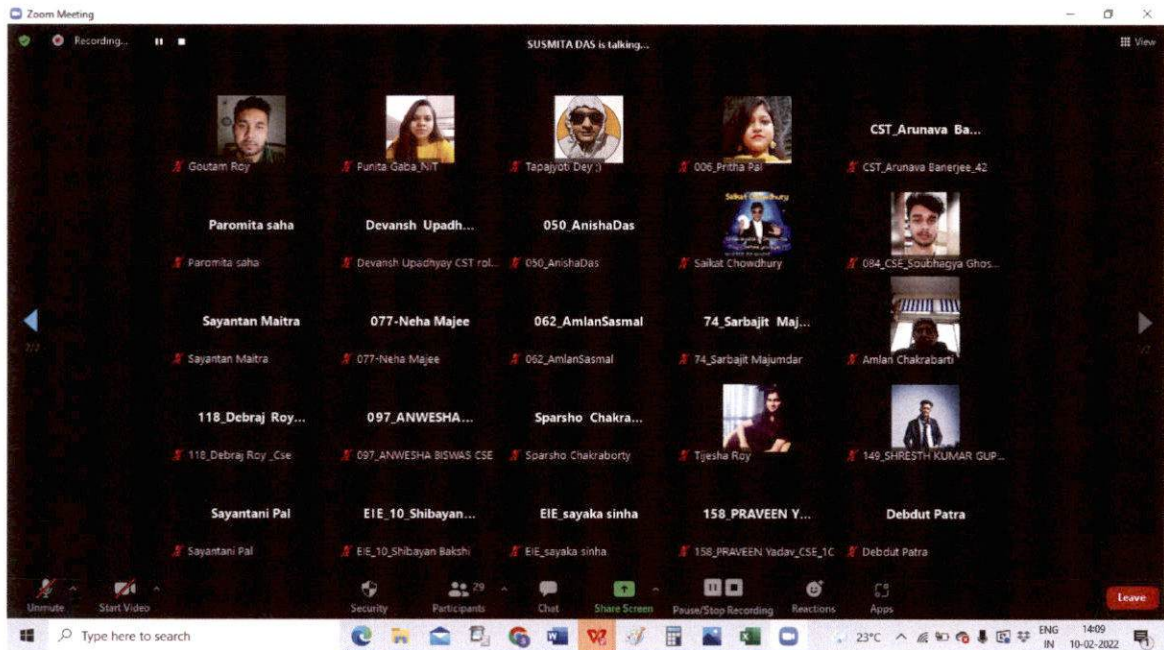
Zoom Meeting

Recording...

SUSMITA DAS is talking...

View

Goutam Roy

Punita Gaba_NIT

Tapajyoti Dey :)

006_Pritha Pal

CST_Arunava Ba...

CST_Arunava Banerjee_42

Paromita saha

Paromita saha

Devansh Upadh...

Devansh Upadhyay CST rol...

050_AnishaDas

050_AnishaDas

Saikat Chowdhury

Saikat Chowdhury

084_CSE_Soubhagya Ghos...

Sayantan Maitra

Sayantan Maitra

077-Neha Majee

077-Neha Majee

062_AmlanSasmal

062_AmlanSasmal

74_Sarbajit Maj...

74_Sarbajit Majumdar

Amlan Chakrabarti

2/2

2/2

118_Debraj Roy...

118_Debraj Roy _Cse

097_ANWESHA...

097_ANWESHA BISWAS CSE

Sparsho Chakra...

Sparsho Chakraborty

Tijesha Roy

149_SHRESTH KUMAR GUP...

Sayantani Pal

Sayantani Pal

EIE_10_Shibayan...

EIE_10_Shibayan Bakshi

EIE_sayaka sinha

EIE_sayaka sinha

158_PRAVEEN Y...

158_PRAVEEN Yadav_CSE_1C

Debdut Patra

Debdut Patra

Unmute

Start Video

Security

29

Participants

Chat

Share Screen

Pause/Stop Recording

Reactions

Apps

Leave

Type here to search

23°C

ENG IN

14:09

10-02-2022